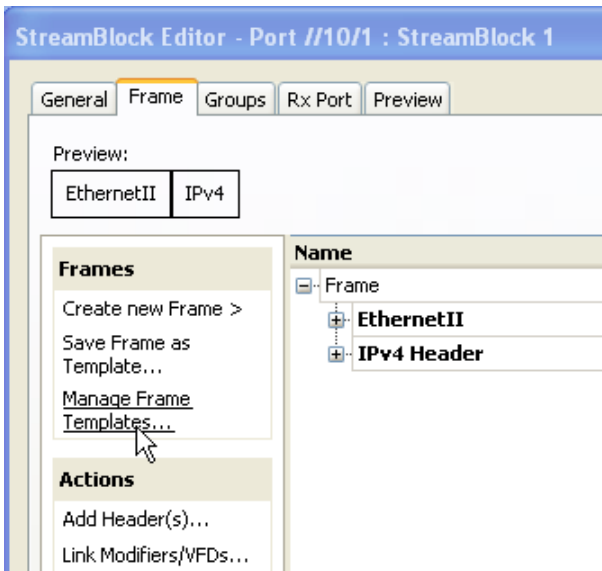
StreamBlock Editor - Port //10/1 : StreamBlock 1

General | Frame | Groups | Rx Port | Preview

Preview:

| EthernetII | IPv4 |
|---|---|

Frames

Create new Frame >

Save Frame as Template...

Manage Frame Templates...

Actions

Add Header(s)...

Link Modifiers/VFDs...

Name

Frame

EthernetII

IPv4 Header